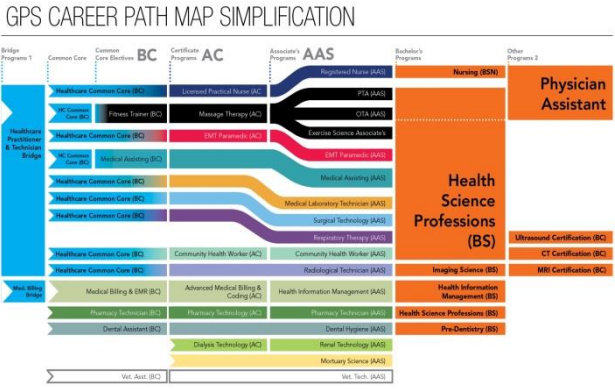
GPS CAREER PATH MAP SIMPLIFICATION

Bridge Programs 1

Common Core

Common Core Electives BC

Certificate Programs AC

Associate's Programs AAS

Bachelor's Programs

Other Programs 2

Healthcare Practitioner & Technician Bridge

Healthcare Common Core (BC)

Licensed Practical Nurse (AC)

Registered Nurse (AAS)

Nursing (BSN)

Physician Assistant

HC Common Core (BC)

Fitness Trainer (BC)

Massage Therapy (AC)

PTA (AAS)

OTA (AAS)

Exercise Science Associate's

Healthcare Common Core (BC)

EMT Paramedic (AC)

EMT Paramedic (AAS)

HC Common Core (BC)

Medical Assisting (BC)

Medical Assisting (AAS)

Healthcare Common Core (BC)

Medical Laboratory Technician (AAS)

Health Science Professions (BS)

Healthcare Common Core (BC)

Surgical Technology (AAS)

Healthcare Common Core (BC)

Respiratory Therapy (AAS)

Ultrasound Certification (BC)

Healthcare Common Core (BC)

Community Health Worker (AC)

Community Health Worker (AAS)

CT Certification (BC)

Healthcare Common Core (BC)

Radiological Technician (AAS)

Imaging Science (BS)

MRI Certification (BC)

Med. Billing Bridge

Medical Billing & EMR (BC)

Advanced Medical Billing & Coding (AC)

Health Information Management (AAS)

Health Information Management (BS)

Pharmacy Technician (BC)

Pharmacy Technician (AC)

Pharmacy Technician (AAS)

Health Science Professions (BS)

Dental Assistant (BC)

Dental Hygiene (AAS)

Pre-Dentistry (BS)

Dialysis Technology (AC)

Renal Technology (AAS)

Mortuary Science (AAS)

Vet. Asst. (BC)

Vet. Tech. (AAS)